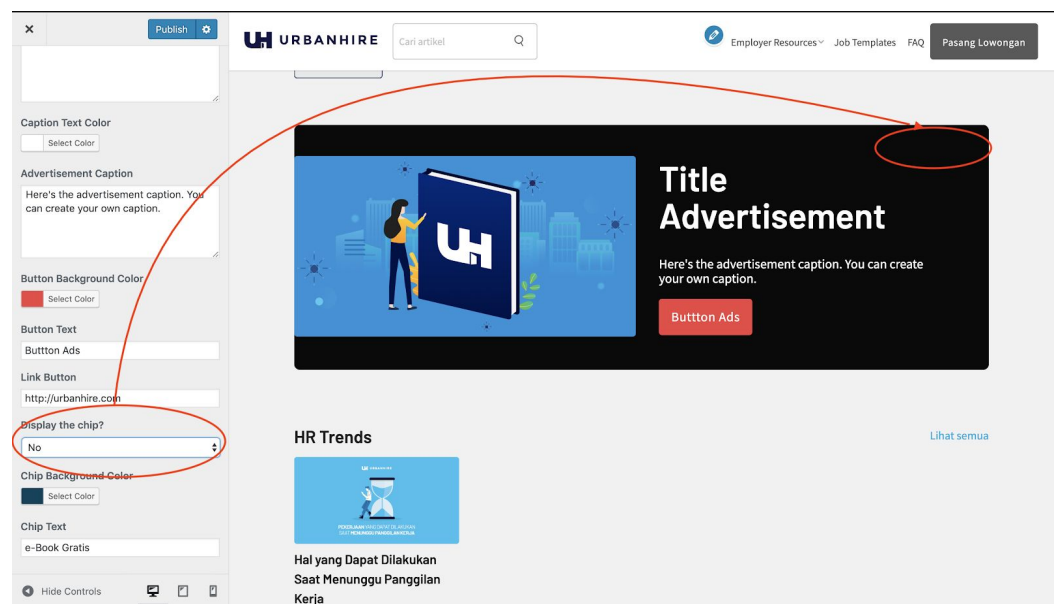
×

Publish

Caption Text Color

Select Color

Advertisement Caption

Here's the advertisement caption. You can create your own caption.

Button Background Color

Select Color

Button Text

Buttton Ads

Link Button

http://urbanhire.com

Display the chip?

No

Chip Background Color

Select Color

Chip Text

e-Book Gratis

Hide Controls

URBANHIRE

Cari artikel

Employer Resources

Job Templates

FAQ

Pasang Lowongan

Title Advertisement

Here's the advertisement caption. You can create your own caption.

Buttton Ads

HR Trends

Lihat semua

Hal yang Dapat Dilakukan Saat Menunggu Panggilan Kerja